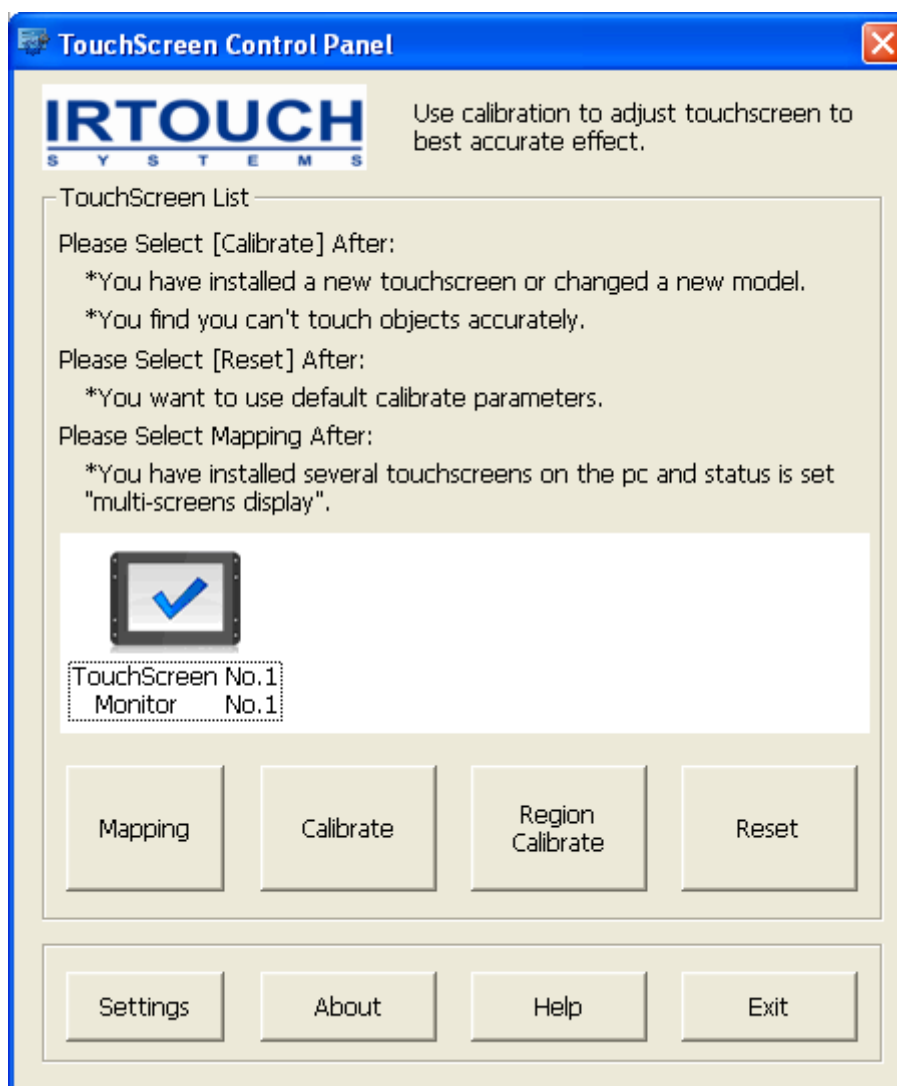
TouchScreen Control Panel

IRTOUCH
S Y S T E M S

Use calibration to adjust touchscreen to best accurate effect.

TouchScreen List

Please Select [Calibrate] After:

*You have installed a new touchscreen or changed a new model.

*You find you can't touch objects accurately.

Please Select [Reset] After:

*You want to use default calibrate parameters.

Please Select Mapping After:

*You have installed several touchscreens on the pc and status is set "multi-screens display".

TouchScreen No.1
Monitor No.1

Mapping

Calibrate

Region Calibrate

Reset

Settings

About

Help

Exit